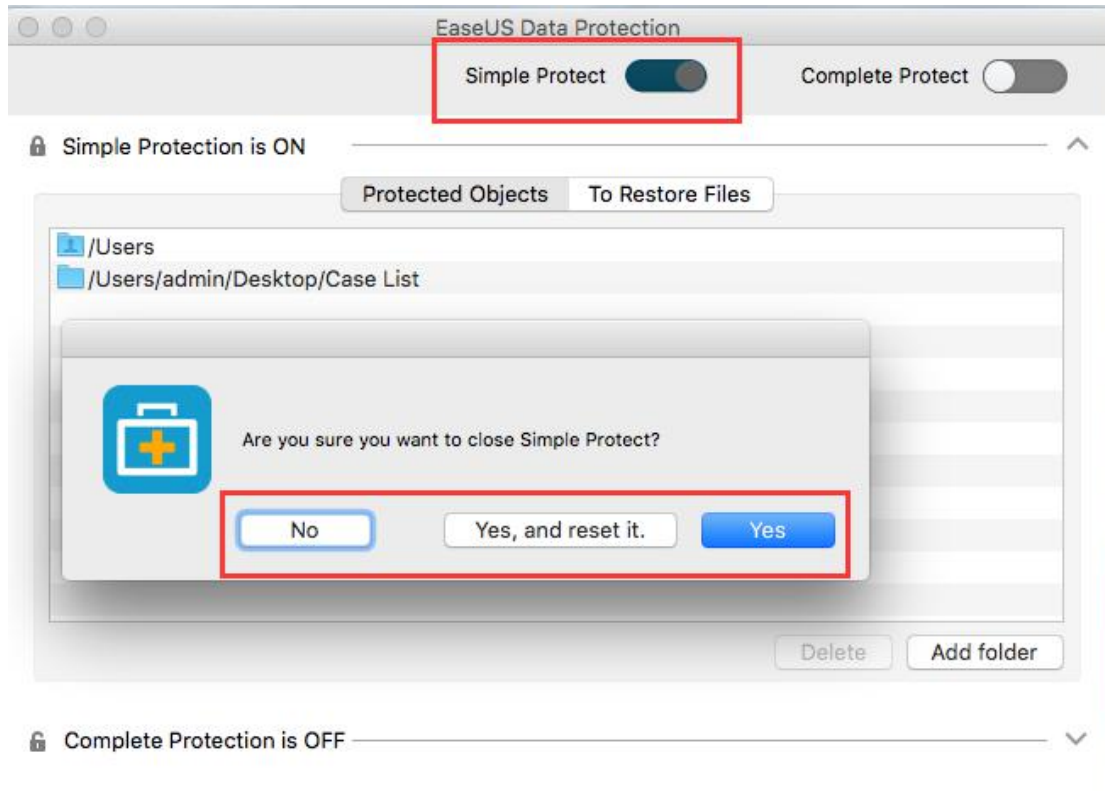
EaseUS Data Protection

Simple Protect

Complete Protect

Simple Protection is ON

Protected Objects | To Restore Files

/Users
/Users/admin/Desktop/Case List

Are you sure you want to close Simple Protect?

No

Yes, and reset it.

Yes

Delete

Add folder

Complete Protection is OFF